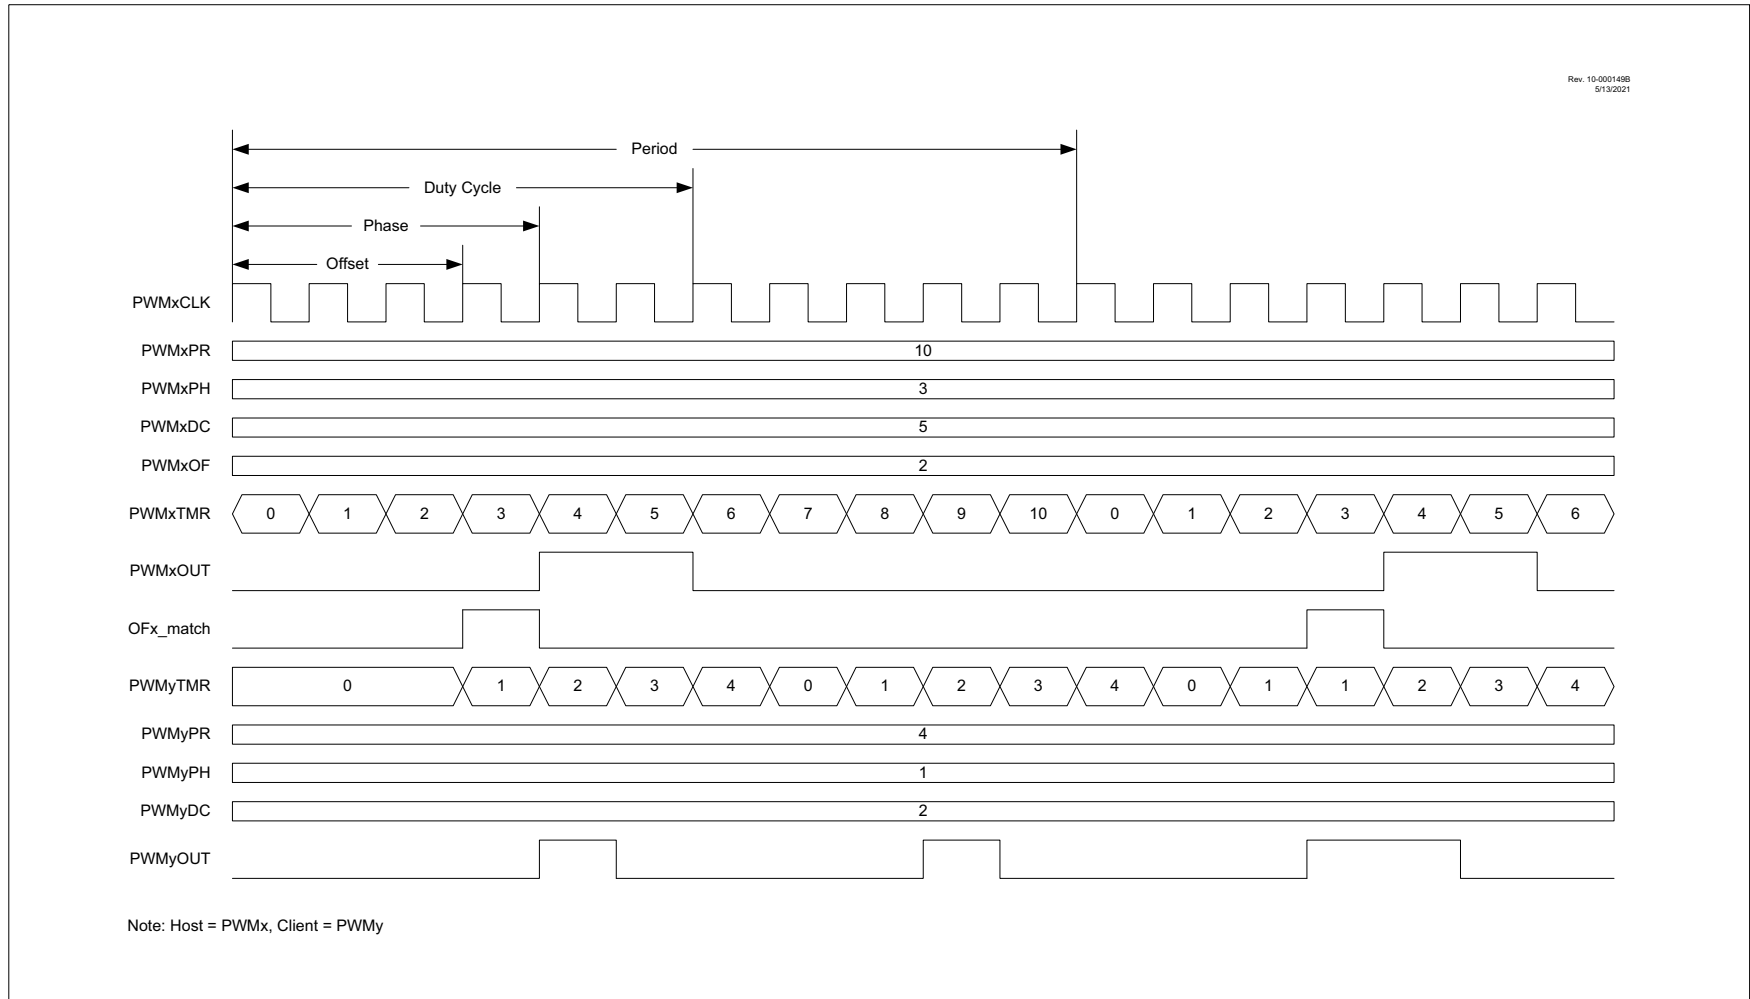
Rev. 10-000149B
5/13/2021

Period
Duty Cycle
Phase
Offset

PWMxCLK
PWMxPR 10
PWMxPH 3
PWMxDC 5
PWMxOF 2
PWMxTMR 0 1 2 3 4 5 6 7 8 9 10 0 1 2 3 4 5 6
PWMxOUT
OFx_match
PWMyTMR 0 1 2 3 4 0 1 2 3 4 0 1 1 2 3 4
PWMyPR 4
PWMyPH 1
PWMyDC 2
PWMyOUT

Note: Host = PWMx, Client = PWMy